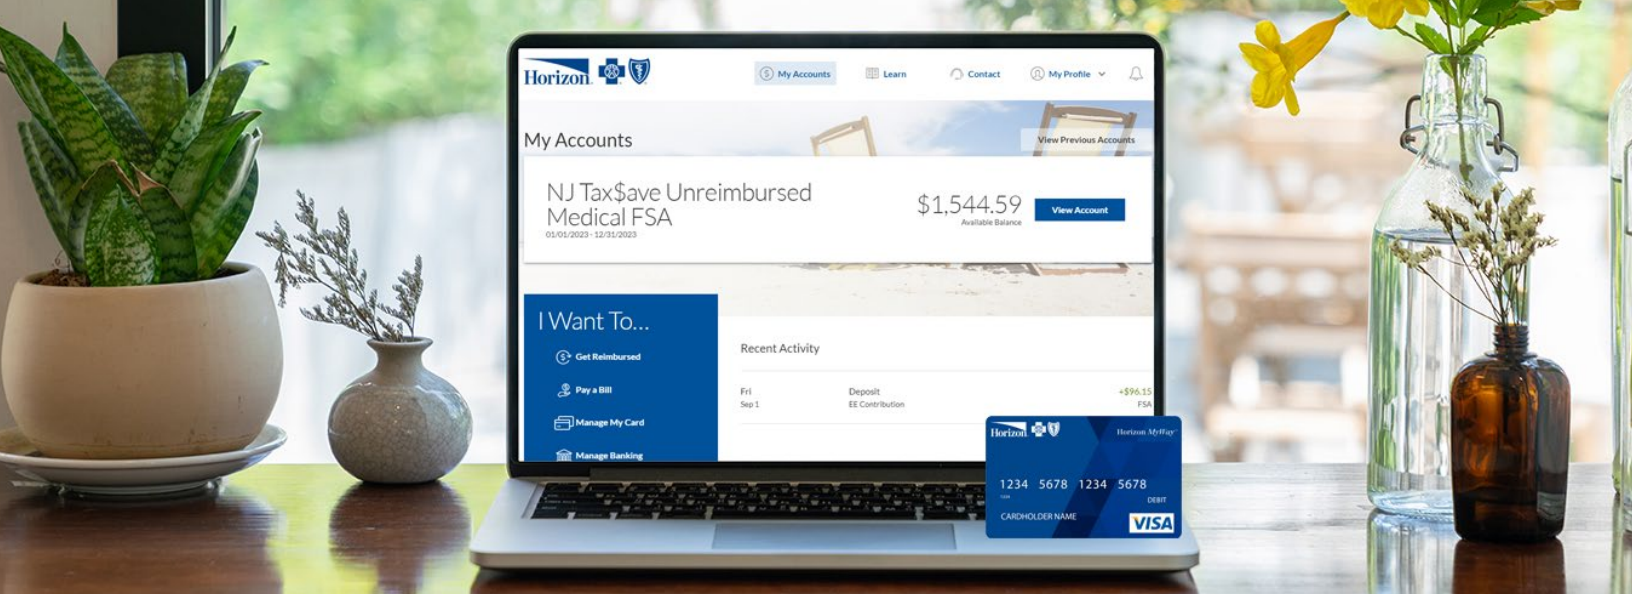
Horizon

My Accounts Learn Contact My Profile

My Accounts

View Previous Accounts

NJ Tax$ave Unreimbursed Medical FSA
01/01/2023 - 12/31/2023

$1,544.59
Available Balance

View Account

I Want To...

Get Reimbursed

Pay a Bill

Manage My Card

Manage Banking

Recent Activity

Fri
Sep 1

Deposit
EE Contribution

+$96.15
FSA

Horizon

Horizon MyWay

1234 5678 1234 5678

DEBIT

CARDHOLDER NAME

VISA